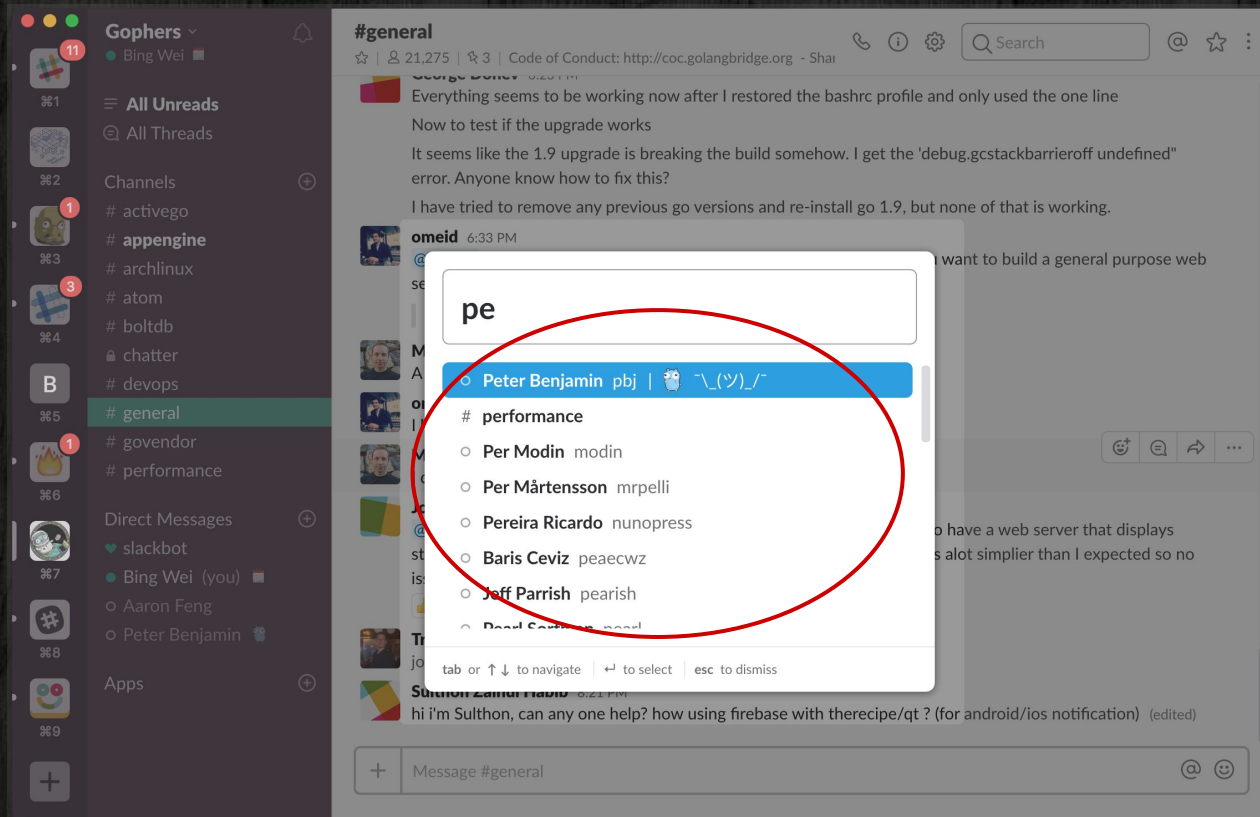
11
⌘1
⌘2
1
⌘3
3
⌘4
B
⌘5
1
⌘6
⌘7
⌘8
⌘9

Gophers
Bing Wei

All Unreads
All Threads

Channels
# activego
# appengine
# archlinux
# atom
# boltdb
chatter
# devops
# general
# govendor
# performance

Direct Messages
slackbot
Bing Wei (you)
Aaron Feng
Peter Benjamin

Apps

#general
21,275 | 3 | Code of Conduct: http://coc.golangbridge.org - Shar

Search

Everything seems to be working now after I restored the bashrc profile and only used the one line

Now to test if the upgrade works

It seems like the 1.9 upgrade is breaking the build somehow. I get the 'debug.gcstackbarrieroff undefined" error. Anyone know how to fix this?

I have tried to remove any previous go versions and re-install go 1.9, but none of that is working.

omeid 6:33 PM
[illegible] want to build a general purpose web

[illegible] have a web server that displays
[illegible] alot simplier than I expected so no

Sulthon Zainul Habib 8:21 PM
hi i'm Sulthon, can any one help? how using firebase with therecipe/qt ? (for android/ios notification) (edited)

pe

Peter Benjamin pbj | ¯\_(ツ)_/¯
# performance
Per Modin modin
Per Mårtensson mrpelli
Pereira Ricardo nunopress
Baris Ceviz peaecwz
Jeff Parrish pearish
Pearl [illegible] pearl

tab or ↑ ↓ to navigate ↵ to select esc to dismiss

Message #general